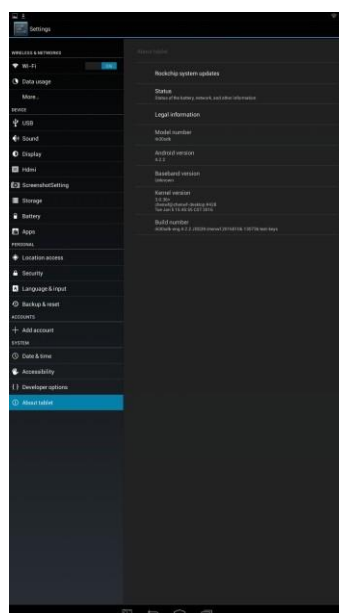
Settings

WIRELESS & NETWORKS
Wi-Fi
ON
Data usage
More...
DEVICE
USB
Sound
Display
Hdmi
ScreenshotSetting
Storage
Battery
Apps
PERSONAL
Location access
Security
Language & input
Backup & reset
ACCOUNTS
Add account
SYSTEM
Date & time
Accessibility
Developer options
About tablet

About tablet

Rockchip system updates

Status
Status of the battery, network, and other information

Legal information

Model number
rk30sdk

Android version
4.2.2

Baseband version
Unknown

Kernel version
3.0.36+
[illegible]
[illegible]

Build number
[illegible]